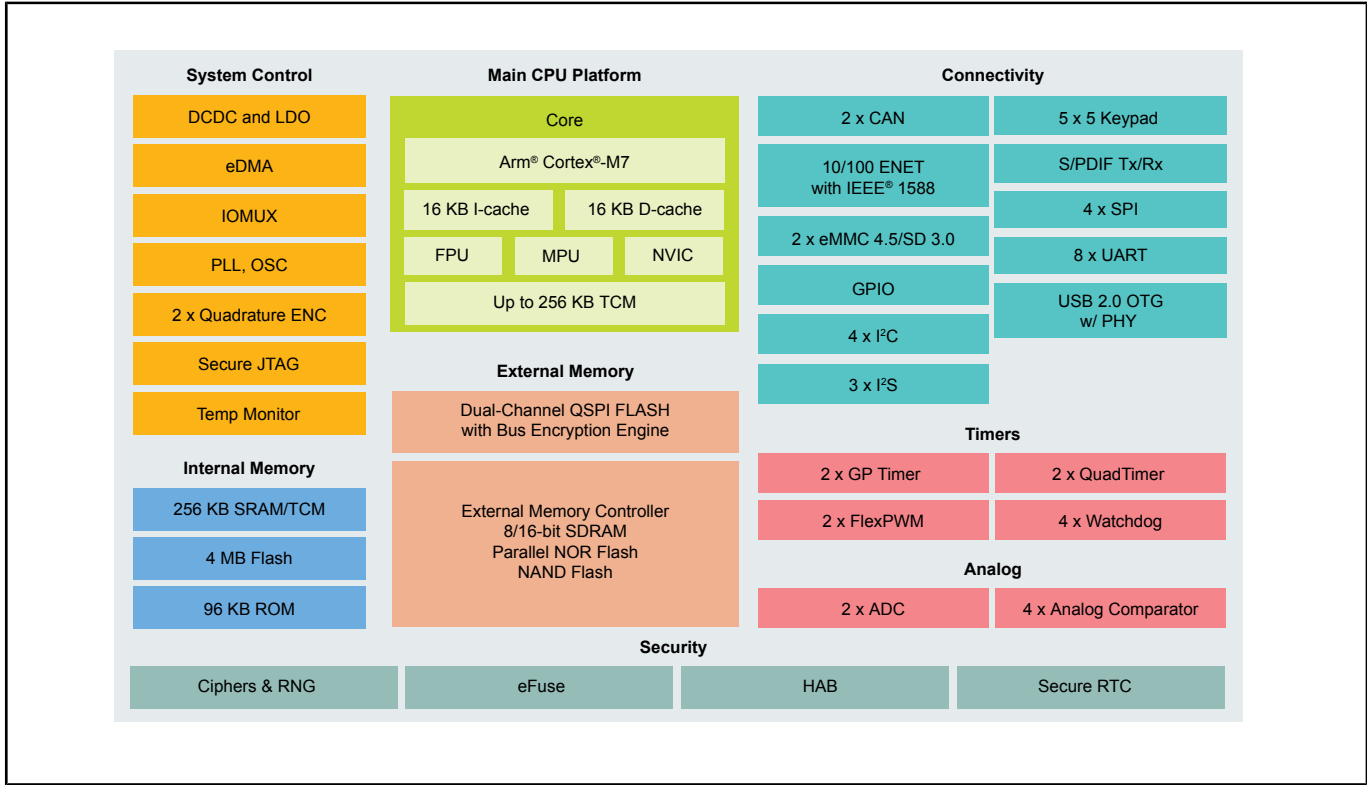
System Control

DCDC and LDO

eDMA

IOMUX

PLL, OSC

2 x Quadrature ENC

Secure JTAG

Temp Monitor

Internal Memory

256 KB SRAM/TCM

4 MB Flash

96 KB ROM

Main CPU Platform

Core

Arm® Cortex®-M7

16 KB I-cache

16 KB D-cache

FPU

MPU

NVIC

Up to 256 KB TCM

External Memory

Dual-Channel QSPI FLASH with Bus Encryption Engine

External Memory Controller 8/16-bit SDRAM Parallel NOR Flash NAND Flash

Connectivity

2 x CAN

5 x 5 Keypad

10/100 ENET with IEEE® 1588

S/PDIF Tx/Rx

4 x SPI

2 x eMMC 4.5/SD 3.0

8 x UART

GPIO

USB 2.0 OTG w/ PHY

4 x $I^2C$

3 x $I^2S$

Timers

2 x GP Timer

2 x QuadTimer

2 x FlexPWM

4 x Watchdog

Analog

2 x ADC

4 x Analog Comparator

Security

Ciphers & RNG

eFuse

HAB

Secure RTC